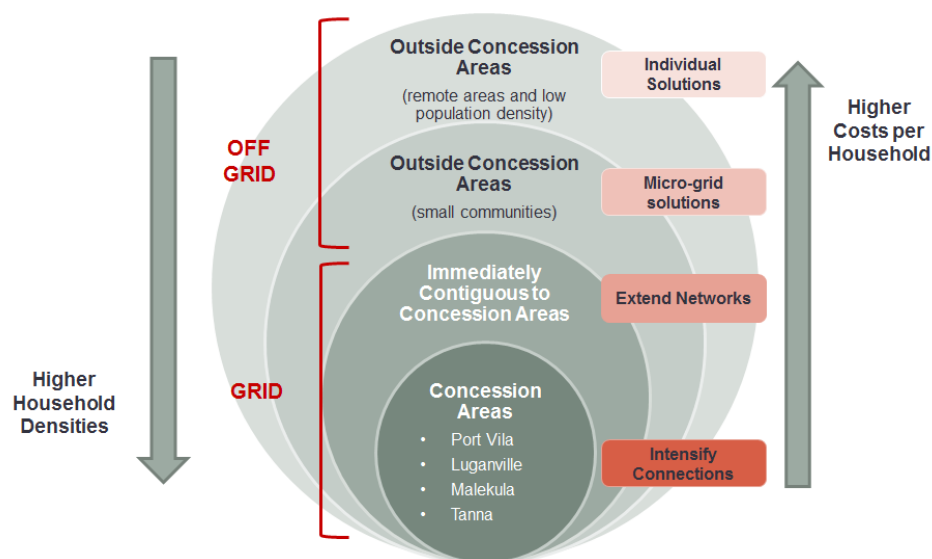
Outside Concession Areas
(remote areas and low population density)

Individual Solutions

Higher Costs per Household

OFF GRID

Outside Concession Areas
(small communities)

Micro-grid solutions

Immediately Contiguous to Concession Areas

Extend Networks

Higher Household Densities

GRID

Concession Areas
• Port Vila
• Luganville
• Malekula
• Tanna

Intensify Connections